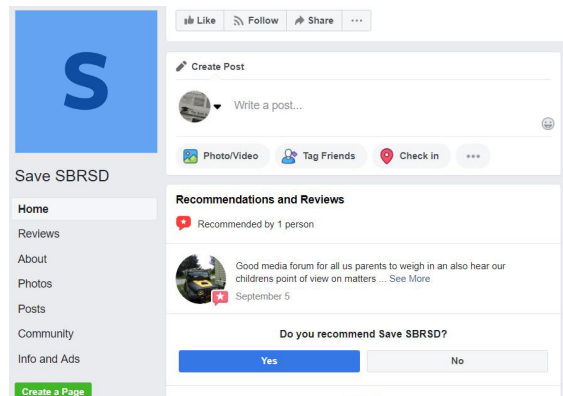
S

Save SBRSD

Home
Reviews
About
Photos
Posts
Community
Info and Ads

Create a Page

Like Follow Share ···

Create Post

Write a post...

Photo/Video Tag Friends Check in •••

Recommendations and Reviews

Recommended by 1 person

Good media forum for all us parents to weigh in an also hear our childrens point of view on matters ... See More

September 5

Do you recommend Save SBRSD?

Yes No